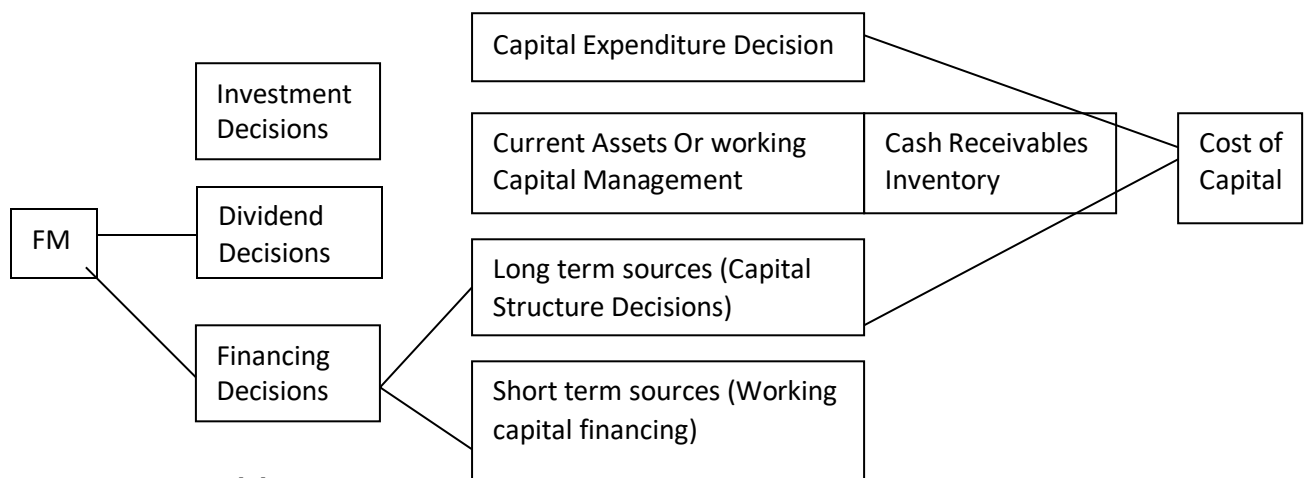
Capital Expenditure Decision

Investment Decisions

Current Assets Or working Capital Management

Cash Receivables Inventory

Cost of Capital

FM

Dividend Decisions

Long term sources (Capital Structure Decisions)

Financing Decisions

Short term sources (Working capital financing)